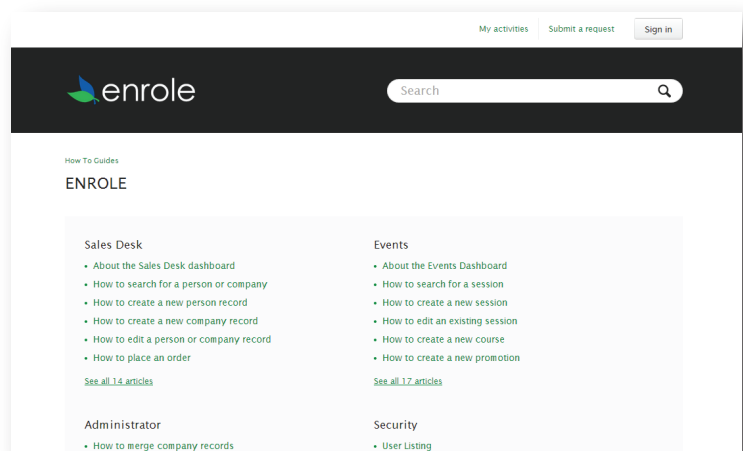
My activities Submit a request Sign in

enrole

Search

How To Guides

ENROLE

Sales Desk

- About the Sales Desk dashboard
- How to search for a person or company
- How to create a new person record
- How to create a new company record
- How to edit a person or company record
- How to place an order

See all 14 articles

Events

- About the Events Dashboard
- How to search for a session
- How to create a new session
- How to edit an existing session
- How to create a new course
- How to create a new promotion

See all 17 articles

Administrator

- How to merge company records

Security

- User Listing